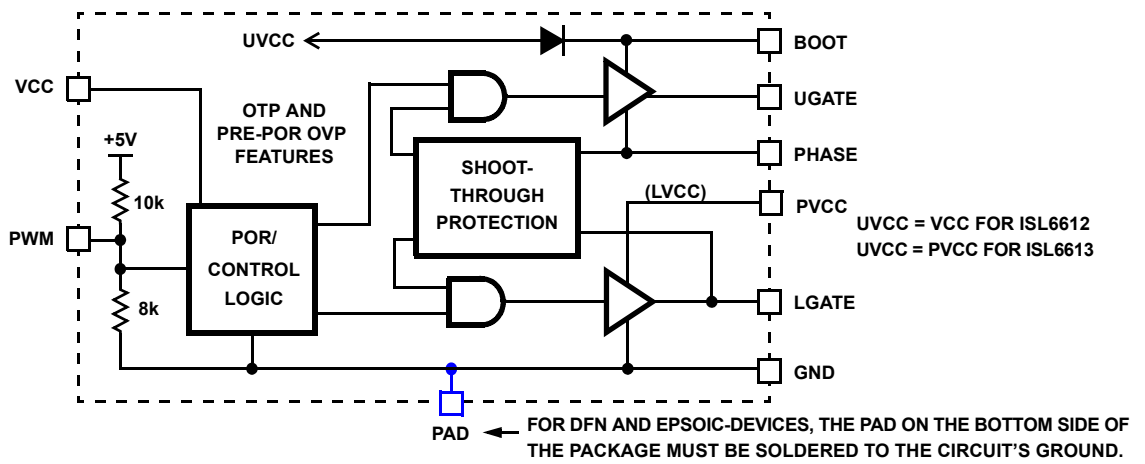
UVCC
BOOT
VCC
OTP AND PRE-POR OVP FEATURES
UGATE
+5V
SHOOT-THROUGH PROTECTION
PHASE
10k
(LVCC)
PVCC
UVCC = VCC FOR ISL6612
UVCC = PVCC FOR ISL6613
PWM
POR/ CONTROL LOGIC
8k
LGATE
GND
PAD
FOR DFN AND EPSOIC-DEVICES, THE PAD ON THE BOTTOM SIDE OF THE PACKAGE MUST BE SOLDERED TO THE CIRCUIT'S GROUND.